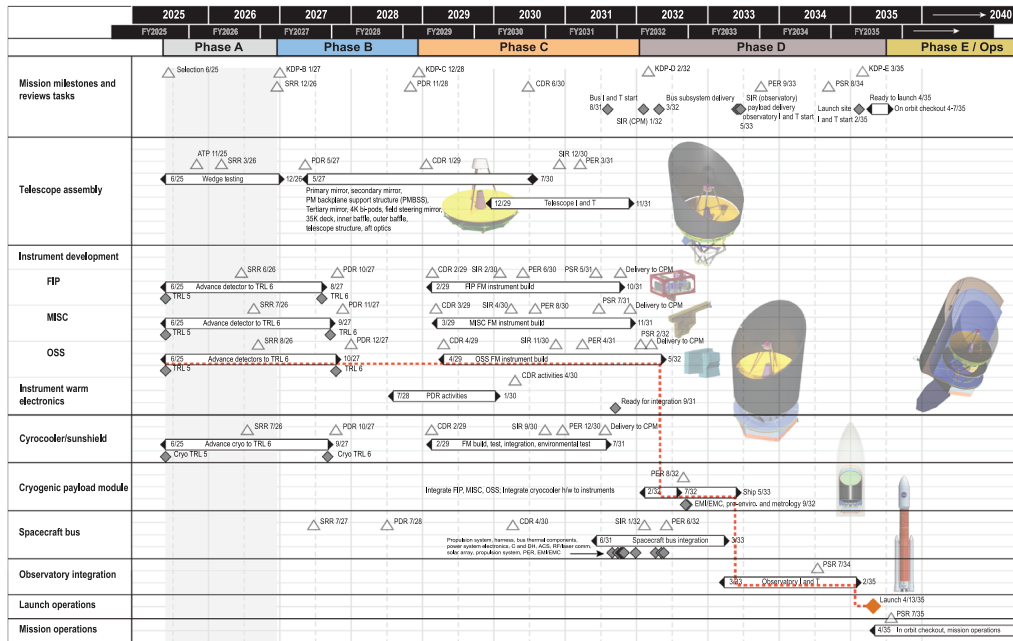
| 2025 | 2026 | 2027 | 2028 | 2029 | 2030 | 2031 | 2032 | 2033 | 2034 | 2035 | 2040 |
|---|---|---|---|---|---|---|---|---|---|---|---|
| FY2025 | FY2026 | FY2027 | FY2028 | FY2029 | FY2030 | FY2031 | FY2032 | FY2033 | FY2034 | FY2035 | |

Phase A | Phase B | Phase C | Phase D | Phase E / Ops

Mission milestones and reviews tasks
Selection 6/25
KDP-B 1/27
SRR 12/26
KDP-C 12/28
PDR 11/28
CDR 6/30
KDP-D 2/32
Bus I and T start 8/31
SIR (CPM) 1/32
Bus subsystem delivery 3/32
PER 9/33
SIR (observatory) payload delivery observatory I and T start 5/33
PSR 8/34
Launch site I and T start 2/35
KDP-E 3/35
Ready to launch 4/35
On orbit checkout 4-7/35

Telescope assembly
ATP 11/25
SRR 3/26
PDR 5/27
CDR 1/29
SIR 12/30
PER 3/31
6/25 Wedge testing 12/26
5/27
7/30
Primary mirror, secondary mirror, PM backplane support structure (PMBSS), Tertiary mirror, 4K bi-pods, field steering mirror, 35K deck, inner baffle, outer baffle, telescope structure, aft optics
12/29 Telescope I and T 11/31

Instrument development

FIP
SRR 6/26
PDR 10/27
CDR 2/29
SIR 2/30
PER 6/30
PSR 5/31
Delivery to CPM
6/25 Advance detector to TRL 6 8/27
TRL 5
TRL 6
2/29 FIP FM instrument build 10/31

MISC
SRR 7/26
PDR 11/27
CDR 3/29
SIR 4/30
PER 8/30
PSR 7/31
Delivery to CPM
6/25 Advance detector to TRL 6 9/27
TRL 5
TRL 6
3/29 MISC FM instrument build 11/31

OSS
SRR 8/26
PDR 12/27
CDR 4/29
SIR 11/30
PER 4/31
PSR 2/32
Delivery to CPM
6/25 Advance detectors to TRL 6 10/27
TRL 5
TRL 6
4/29 OSS FM instrument build 5/32

Instrument warm electronics
CDR activities 4/30
7/28 PDR activities 1/30
Ready for integration 9/31

Cyrocooler/sunshield
SRR 7/26
PDR 10/27
CDR 2/29
SIR 9/30
PER 12/30
Delivery to CPM
6/25 Advance cryo to TRL 6 9/27
Cryo TRL 5
Cryo TRL 6
2/29 FM build, test, integration, environmental test 7/31

Cryogenic payload module
PER 8/32
Integrate FIP, MISC, OSS, Integrate cryocooler h/w to instruments
2/32
7/32
Ship 5/33
EMI/EMC, pre-enviro. and metrology 9/32

Spacecraft bus
SRR 7/27
PDR 7/28
CDR 4/30
SIR 1/32
PER 6/32
Propulsion system, harness, bus thermal components, power system electronics, C and DH, ACS, RF/laser comm, solar array, propulsion system, PER, EMI/EMC
6/31 Spacecraft bus integration 3/33

Observatory integration
PSR 7/34
3/33 Observatory I and T 2/35

Launch operations
Launch 4/13/35

Mission operations
PSR 7/35
4/35 In orbit checkout, mission operations